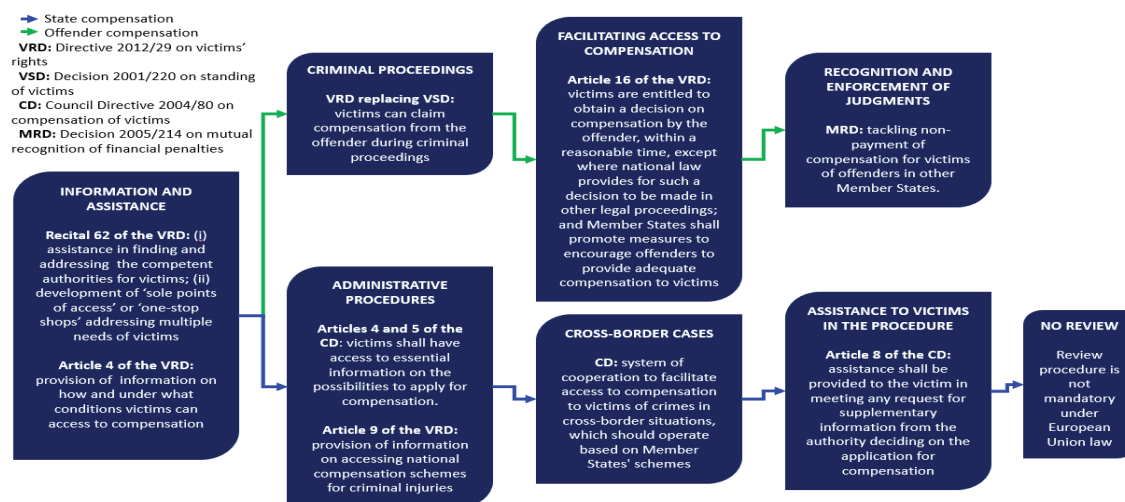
State compensation
Offender compensation
VRD: Directive 2012/29 on victims' rights
VSD: Decision 2001/220 on standing of victims
CD: Council Directive 2004/80 on compensation of victims
MRD: Decision 2005/214 on mutual recognition of financial penalties

INFORMATION AND ASSISTANCE

Recital 62 of the VRD: (i) assistance in finding and addressing the competent authorities for victims; (ii) development of 'sole points of access' or 'one-stop shops' addressing multiple needs of victims

Article 4 of the VRD: provision of information on how and under what conditions victims can access to compensation

CRIMINAL PROCEEDINGS

VRD replacing VSD: victims can claim compensation from the offender during criminal proceedings

ADMINISTRATIVE PROCEDURES

Articles 4 and 5 of the CD: victims shall have access to essential information on the possibilities to apply for compensation.

Article 9 of the VRD: provision of information on accessing national compensation schemes for criminal injuries

FACILITATING ACCESS TO COMPENSATION

Article 16 of the VRD: victims are entitled to obtain a decision on compensation by the offender, within a reasonable time, except where national law provides for such a decision to be made in other legal proceedings; and Member States shall promote measures to encourage offenders to provide adequate compensation to victims

CROSS-BORDER CASES

CD: system of cooperation to facilitate access to compensation to victims of crimes in cross-border situations, which should operate based on Member States' schemes

RECOGNITION AND ENFORCEMENT OF JUDGMENTS

MRD: tackling non-payment of compensation for victims of offenders in other Member States.

ASSISTANCE TO VICTIMS IN THE PROCEDURE

Article 8 of the CD: assistance shall be provided to the victim in meeting any request for supplementary information from the authority deciding on the application for compensation

NO REVIEW

Review procedure is not mandatory under European Union law